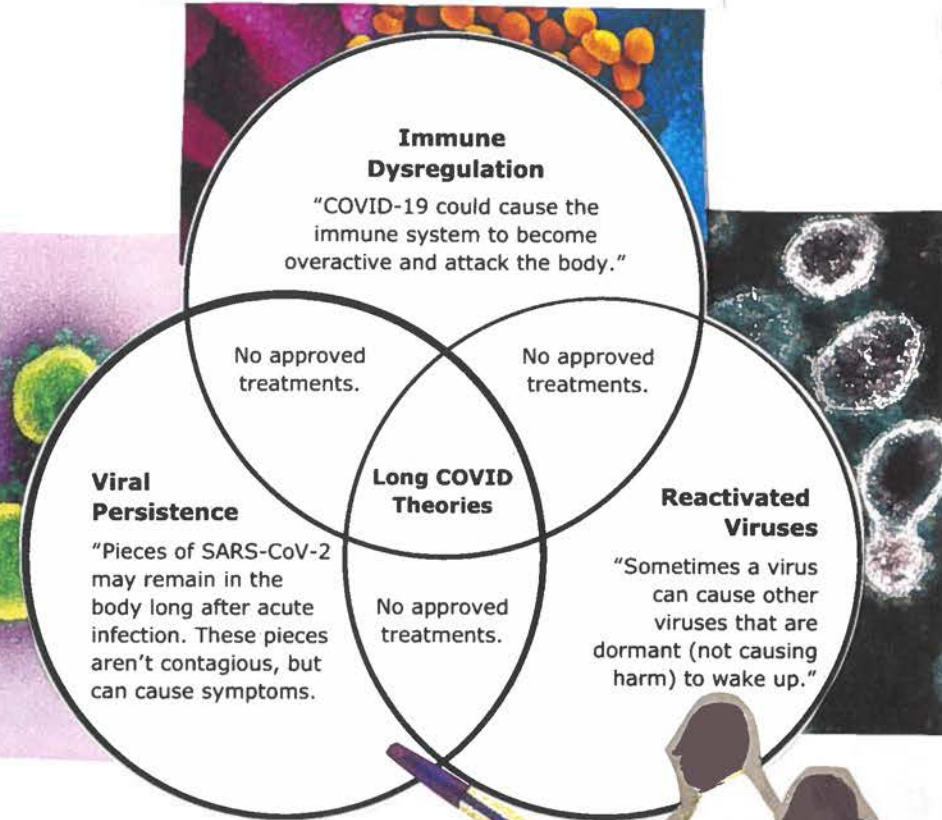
Immune Dysregulation

"COVID-19 could cause the immune system to become overactive and attack the body."

No approved treatments.

No approved treatments.

Viral Persistence

"Pieces of SARS-CoV-2 may remain in the body long after acute infection. These pieces aren't contagious, but can cause symptoms.

Long COVID Theories

No approved treatments.

Reactivated Viruses

"Sometimes a virus can cause other viruses that are dormant (not causing harm) to wake up."